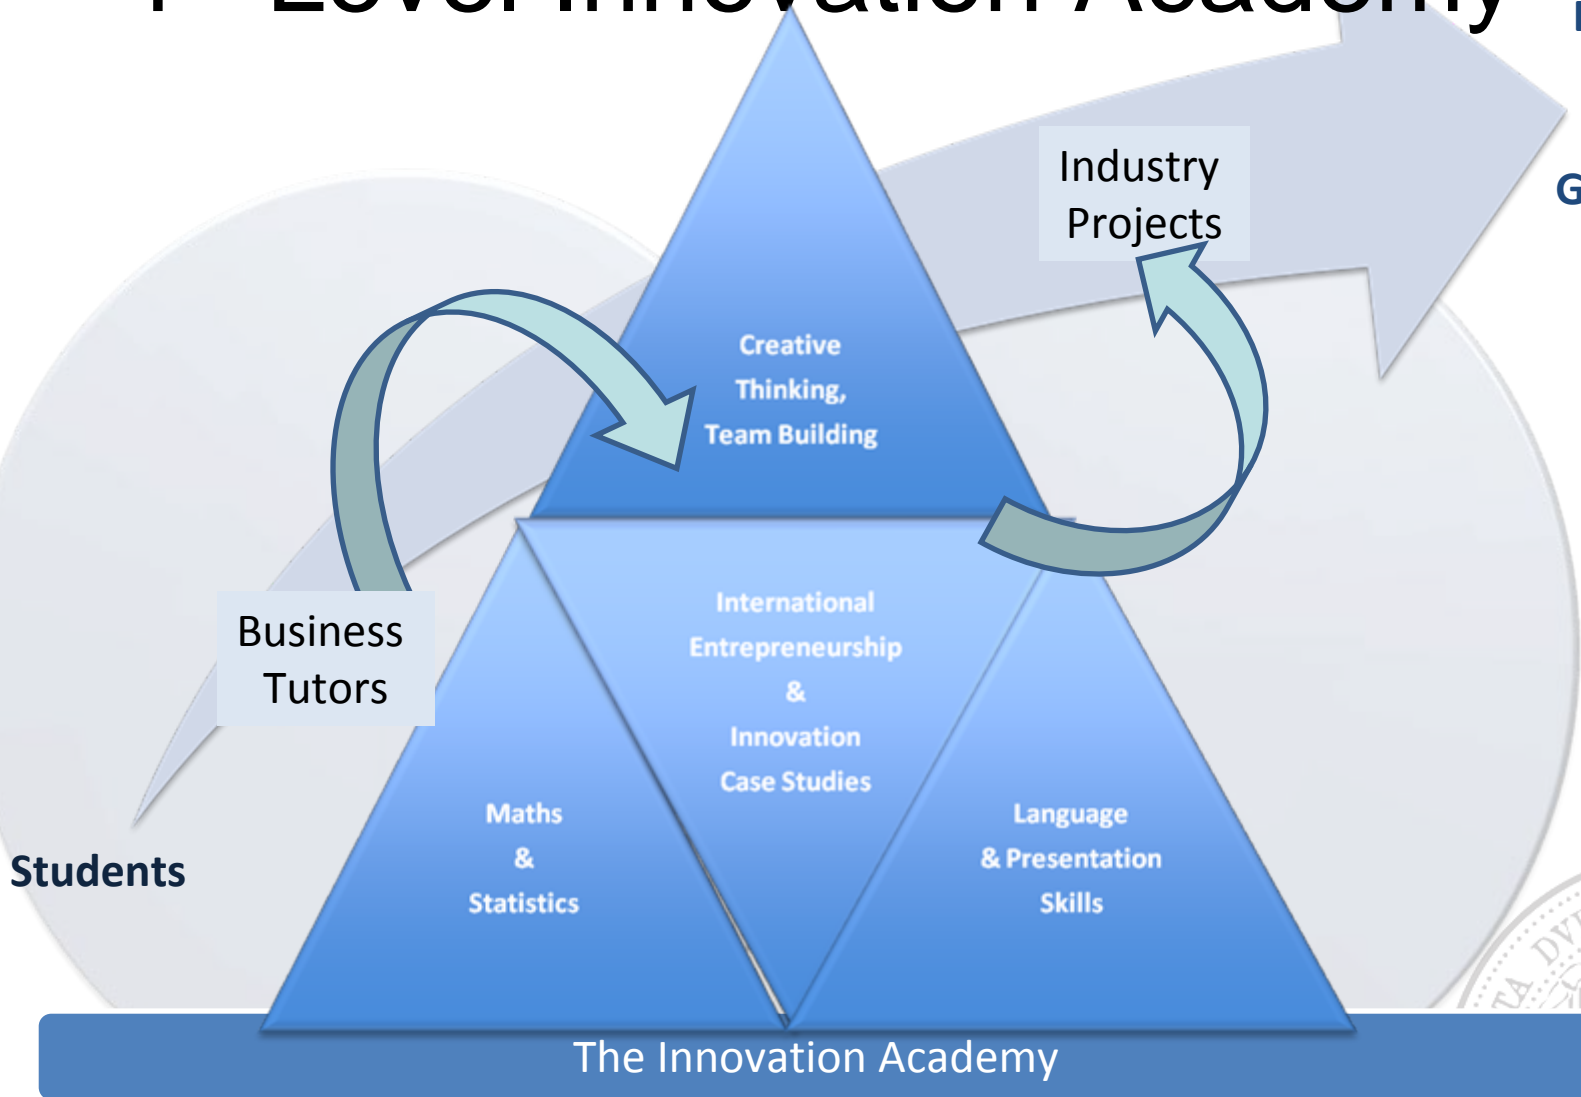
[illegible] Level Innovation Academy

Industry Projects

G

Creative Thinking, Team Building

Business Tutors

International Entrepreneurship & Innovation Case Studies

Maths & Statistics

Language & Presentation Skills

Students

The Innovation Academy